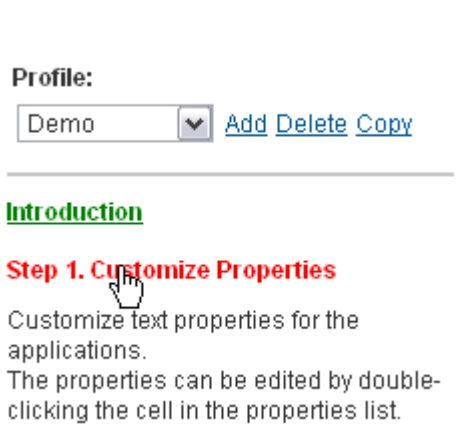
Profile:

Demo

Add Delete Copy

Introduction

Step 1. Customize Properties

Customize text properties for the applications.
The properties can be edited by double-clicking the cell in the properties list.